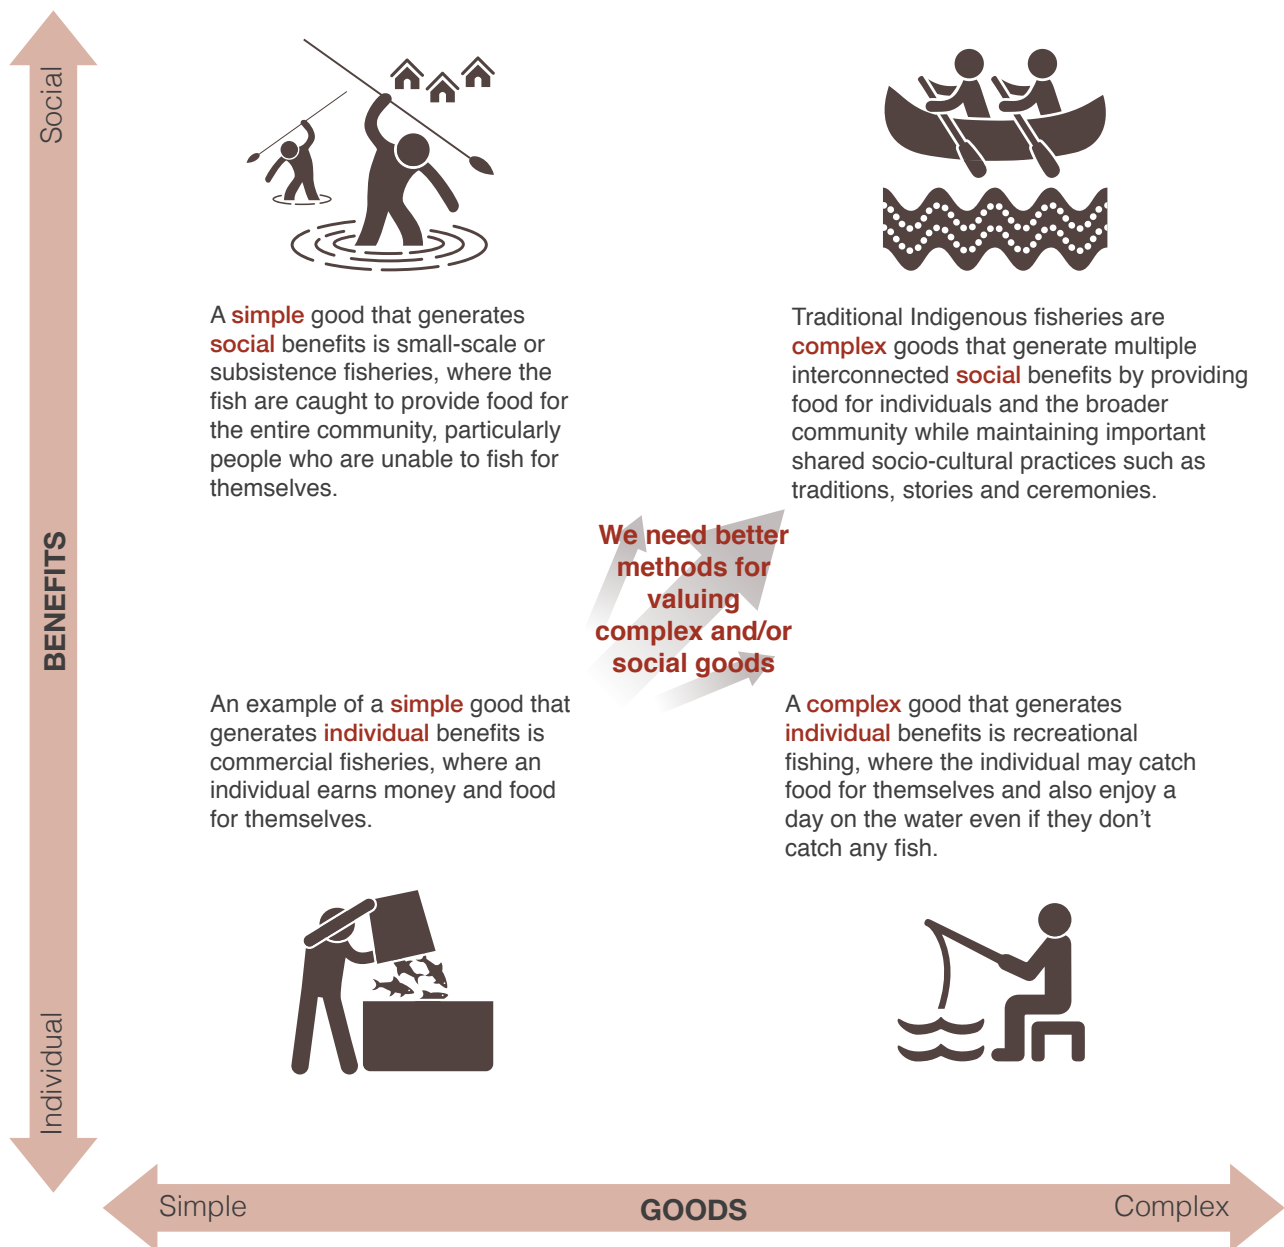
Social

BENEFITS

Individual

A simple good that generates social benefits is small-scale or subsistence fisheries, where the fish are caught to provide food for the entire community, particularly people who are unable to fish for themselves.

Traditional Indigenous fisheries are complex goods that generate multiple interconnected social benefits by providing food for individuals and the broader community while maintaining important shared socio-cultural practices such as traditions, stories and ceremonies.

We need better methods for valuing complex and/or social goods

An example of a simple good that generates individual benefits is commercial fisheries, where an individual earns money and food for themselves.

A complex good that generates individual benefits is recreational fishing, where the individual may catch food for themselves and also enjoy a day on the water even if they don't catch any fish.

Simple

GOODS

Complex